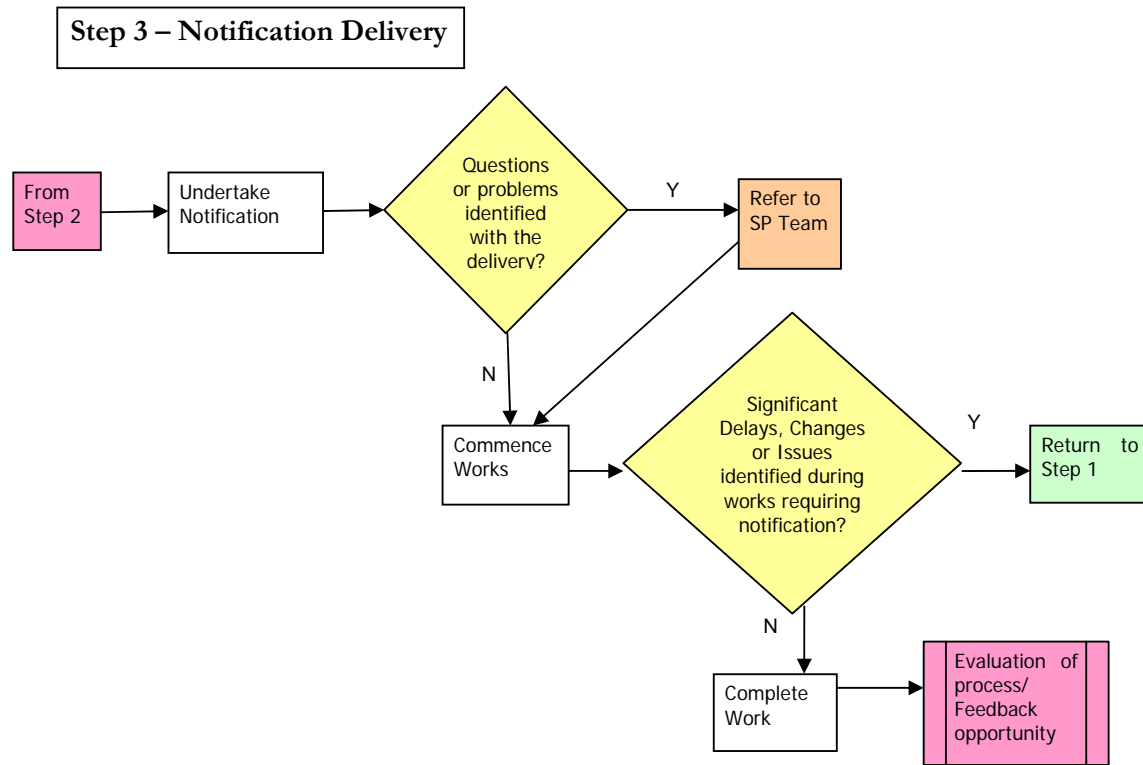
Step 3 – Notification Delivery

From Step 2

Undertake Notification

Questions or problems identified with the delivery?

Y

Refer to SP Team

N

Commence Works

Significant Delays, Changes or Issues identified during works requiring notification?

Y

Return to Step 1

N

Complete Work

Evaluation of process/ Feedback opportunity